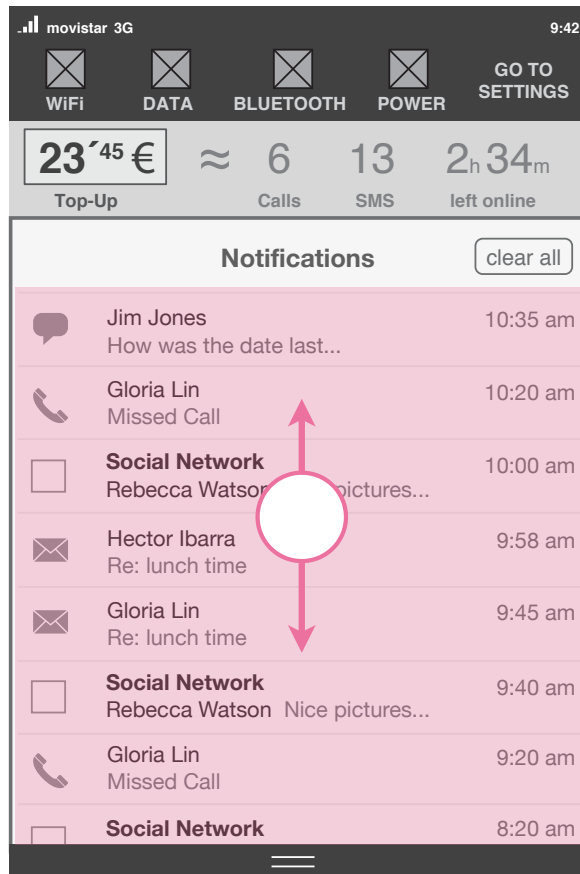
movistar 3G 9:42

WiFi DATA BLUETOOTH POWER GO TO SETTINGS

23´45 € Top-Up ≈ 6 Calls 13 SMS 2h 34m left online

Notifications clear all

Jim Jones 10:35 am
How was the date last...

Gloria Lin 10:20 am
Missed Call

**Social Network** 10:00 am
Rebecca Watson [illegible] pictures...

Hector Ibarra 9:58 am
Re: lunch time

Gloria Lin 9:45 am
Re: lunch time

**Social Network** 9:40 am
Rebecca Watson Nice pictures...

Gloria Lin 9:20 am
Missed Call

**Social Network** 8:20 am